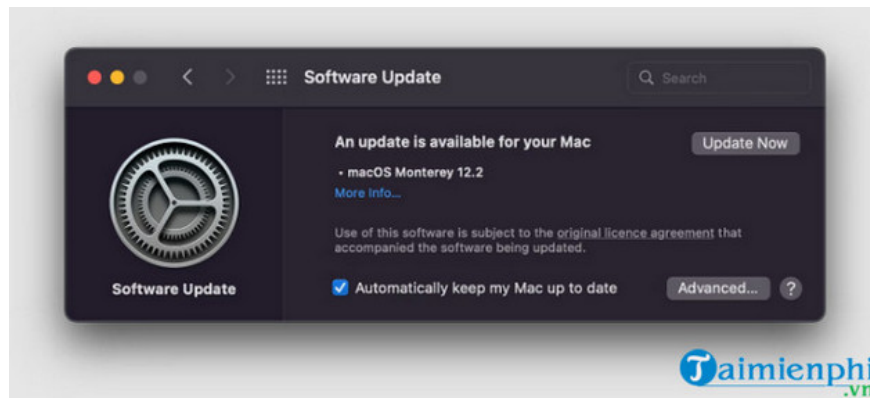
Software Update

Search

Software Update

An update is available for your Mac

Update Now

• macOS Monterey 12.2

More Info...

Use of this software is subject to the original licence agreement that accompanied the software being updated.

Automatically keep my Mac up to date

Advanced...

?

Taimienphi
.vn